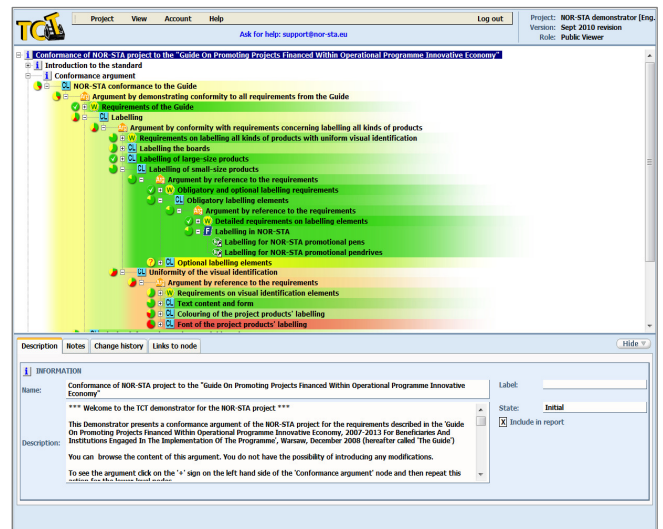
TCT

Project View Account Help

Log out

Ask for help: support@nor-sta.eu

Project: NOR-STA demonstrator [Eng.
Version: Sept 2010 revision
Role: Public Viewer

Conformance of NOR-STA project to the "Guide On Promoting Projects Financed Within Operational Programme Innovative Economy"
Introduction to the standard
Conformance argument
CL NOR-STA conformance to the Guide
AG Argument by demonstrating conformity to all requirements from the Guide
W Requirements of the Guide
CL Labelling
AG Argument by conformity with requirements concerning labelling all kinds of products
W Requirements on labelling all kinds of products with uniform visual identification
CL Labelling the boards
CL Labelling of large-size products
CL Labelling of small-size products
AG Argument by reference to the requirements
W Obligatory and optional labelling requirements
CL Obligatory labelling elements
AG Argument by reference to the requirements
W Detailed requirements on labelling elements
F Labelling in NOR-STA
Labelling for NOR-STA promotional pens
Labelling for NOR-STA promotional pendrives
CL Optional labelling elements
CL Uniformity of the visual identification
AG Argument by reference to the requirements
W Requirements on visual identification elements
CL Text content and form
CL Colouring of the project products' labelling
CL Font of the project products' labelling

Description Notes Change history Links to node

Hide

INFORMATION

Name: Conformance of NOR-STA project to the "Guide On Promoting Projects Financed Within Operational Programme Innovative Economy"

Description: *** Welcome to the TCT demonstrator for the NOR-STA project ***

This Demonstrator presents a conformance argument of the NOR-STA project for the requirements described in the 'Guide On Promoting Projects Financed Within Operational Programme Innovative Economy, 2007-2013 For Beneficiaries And Institutions Engaged In The Implementation Of The Programme', Warsaw, December 2008 (hereafter called 'The Guide')

You can browse the content of this argument. You do not have the possibility of introducing any modifications.

To see the argument click on the '+' sign on the left hand side of the 'Conformance argument' node and then repeat this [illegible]

Label:

State: Initial

X Include in report